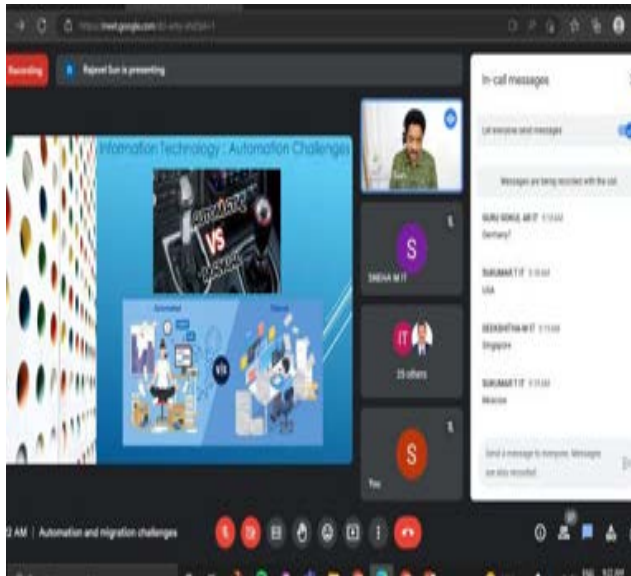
https://meet.google.com/

Recording

Rajeevi Sun is presenting

In-call messages

Let everyone send messages

Messages are being recorded with the call

GURU GOKUL AR IT 9:10 AM
Germany

SUKUMAR T IT 9:10 AM
USA

SIDDHARTHA M IT 9:11 AM
Singapore

SUKUMAR T IT 9:11 AM
Moscow

Send a message to everyone. Messages are also recorded.

Information Technology : Automation Challenges

VS

Automated

Manual

VS

S

SNEHA M IT

IT

25 others

S

You

AM | Automation and migration challenges